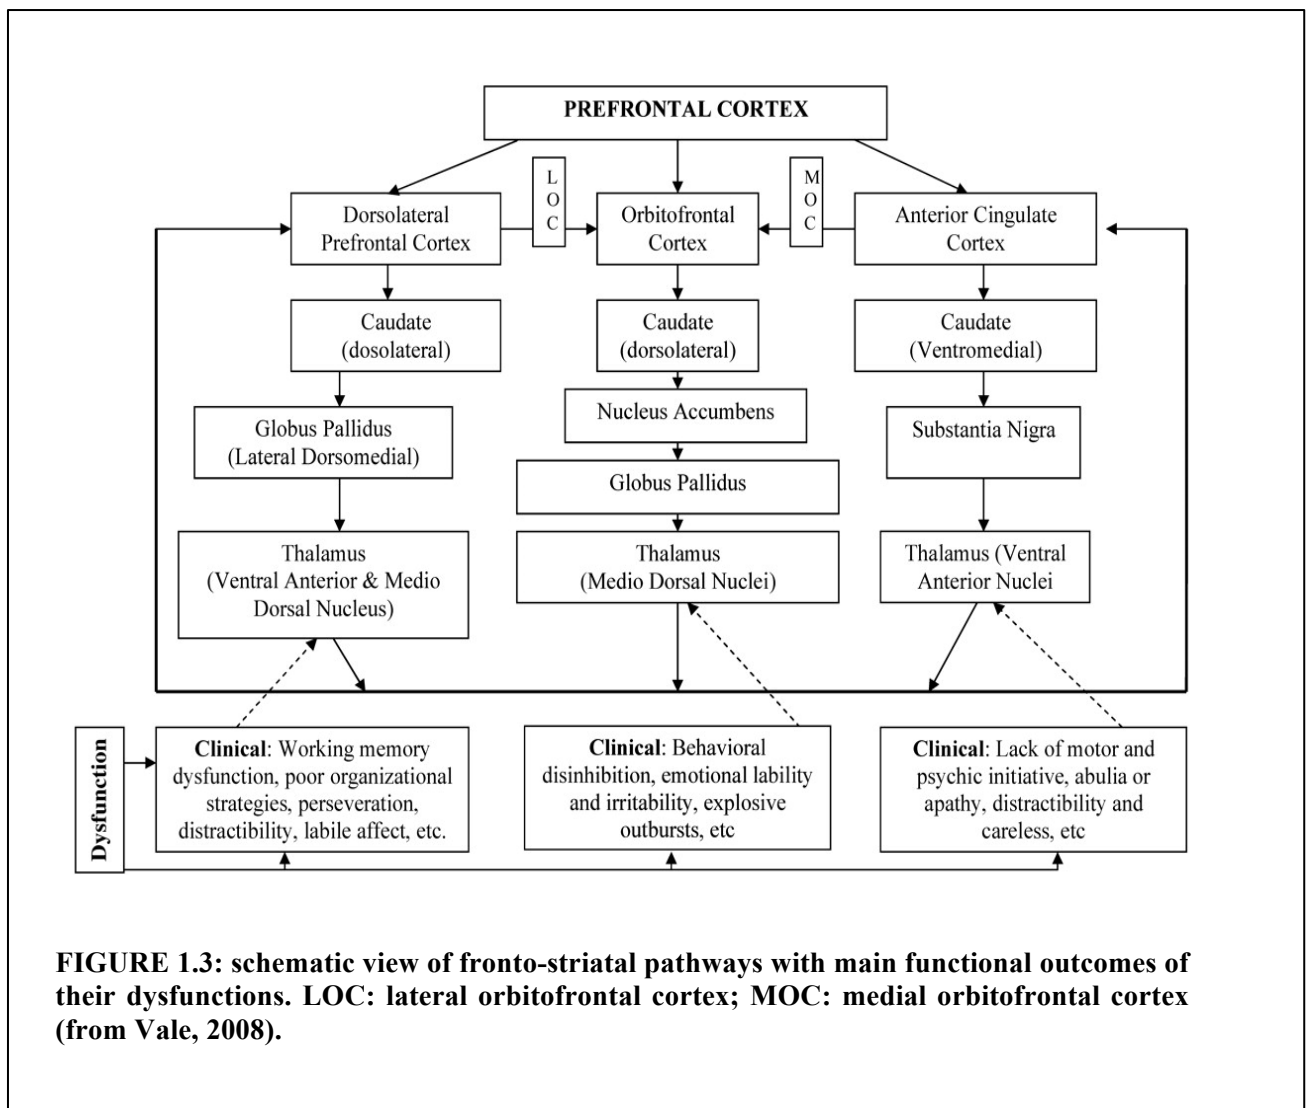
PREFRONTAL CORTEX

Dorsolateral Prefrontal Cortex

LOC

Orbitofrontal Cortex

MOC

Anterior Cingulate Cortex

Caudate (dosolateral)

Caudate (dorsolateral)

Caudate (Ventromedial)

Globus Pallidus (Lateral Dorsomedial)

Nucleus Accumbens

Globus Pallidus

Substantia Nigra

Thalamus (Ventral Anterior & Medio Dorsal Nucleus)

Thalamus (Medio Dorsal Nuclei)

Thalamus (Ventral Anterior Nuclei

Dysfunction

**Clinical**: Working memory dysfunction, poor organizational strategies, perseveration, distractibility, labile affect, etc.

**Clinical**: Behavioral disinhibition, emotional lability and irritability, explosive outbursts, etc

**Clinical**: Lack of motor and psychic initiative, abulia or apathy, distractibility and careless, etc

**FIGURE 1.3: schematic view of fronto-striatal pathways with main functional outcomes of their dysfunctions. LOC: lateral orbitofrontal cortex; MOC: medial orbitofrontal cortex (from Vale, 2008).**